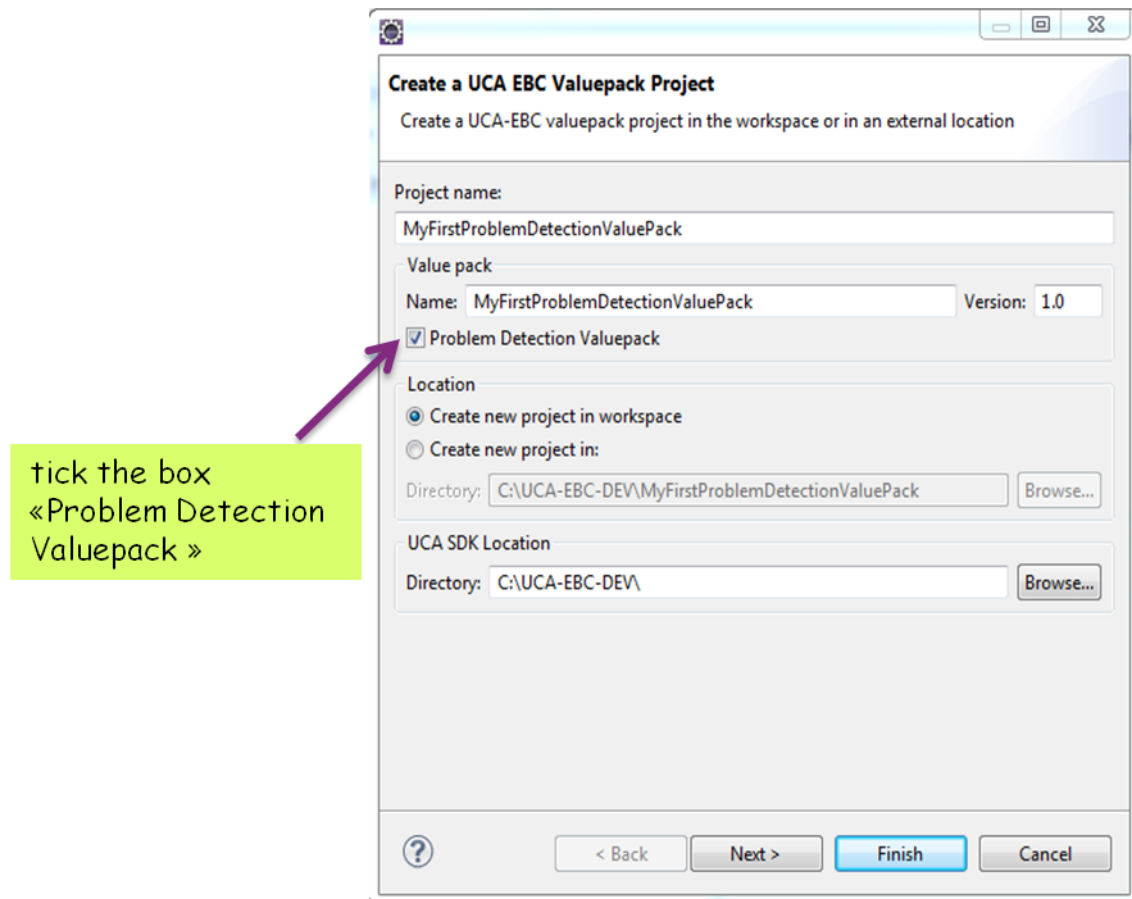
Create a UCA EBC Valuepack Project

Create a UCA-EBC valuepack project in the workspace or in an external location

Project name:

MyFirstProblemDetectionValuePack

Value pack

Name: MyFirstProblemDetectionValuePack

Version: 1.0

Problem Detection Valuepack

Location

Create new project in workspace

Create new project in:

Directory: C:\UCA-EBC-DEV\MyFirstProblemDetectionValuePack

Browse...

UCA SDK Location

Directory: C:\UCA-EBC-DEV\

Browse...

tick the box «Problem Detection Valuepack »

?

< Back

Next >

Finish

Cancel